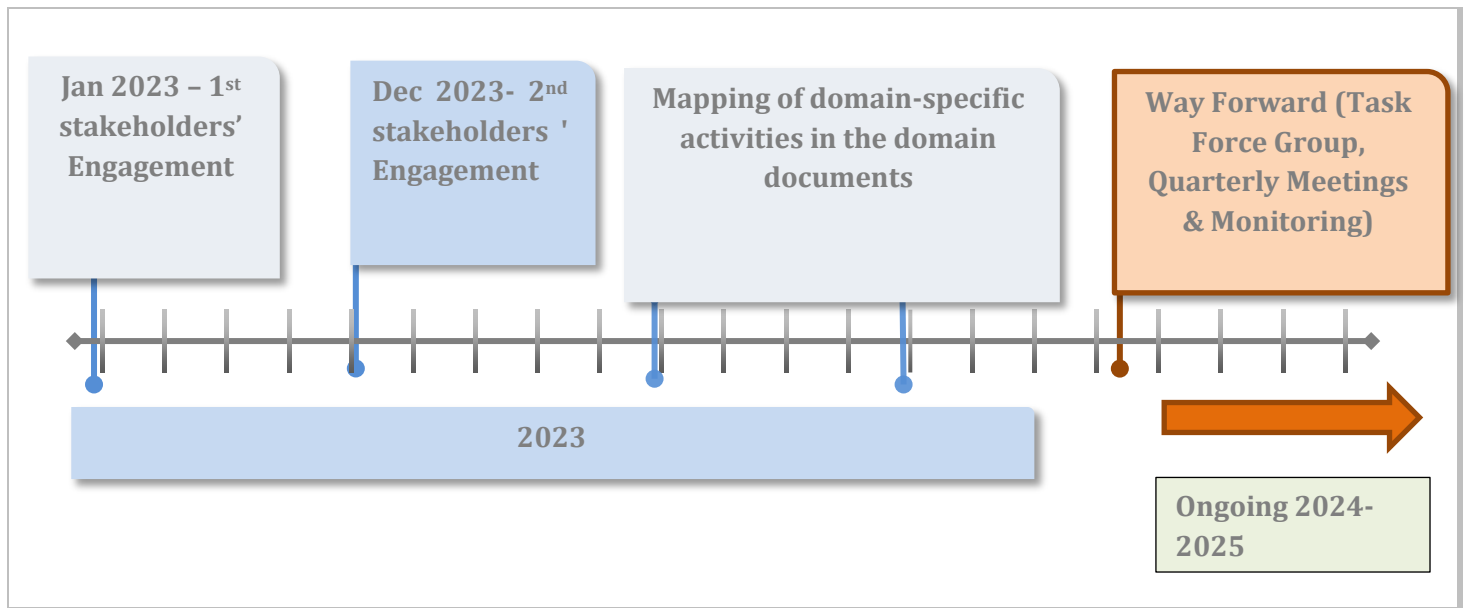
Jan 2023 – 1st stakeholders' Engagement

Dec 2023- 2nd stakeholders ' Engagement

Mapping of domain-specific activities in the domain documents

Way Forward (Task Force Group, Quarterly Meetings & Monitoring)

2023

Ongoing 2024-2025